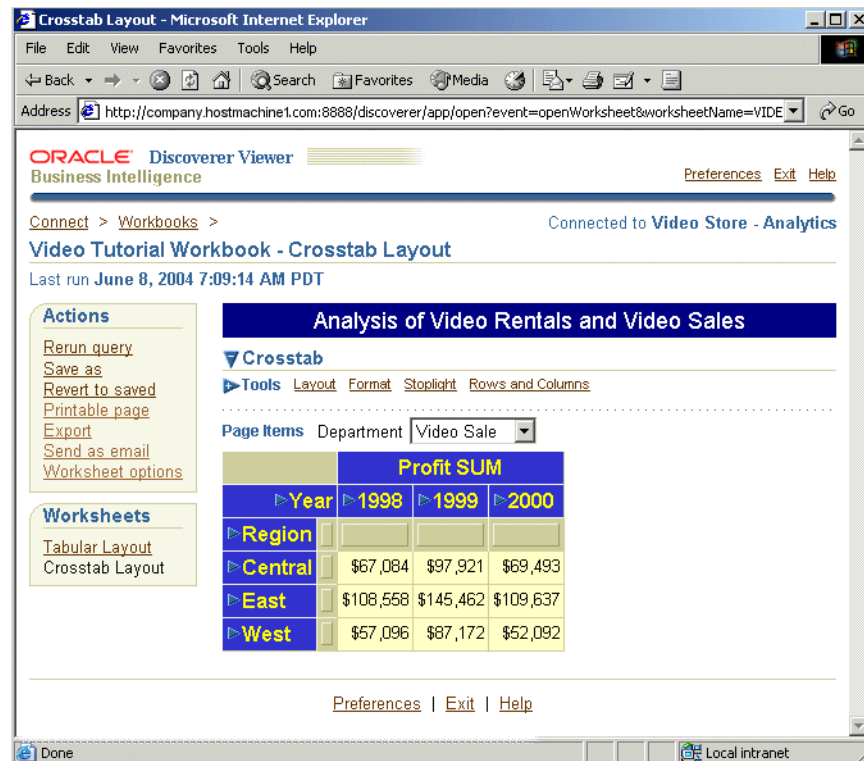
Crosstab Layout - Microsoft Internet Explorer

File Edit View Favorites Tools Help

Back Search Favorites Media

Address http://company.hostmachine1.com:8888/discoverer/app/open?event=openWorksheet&worksheetName=VIDE Go

ORACLE Discoverer Viewer
Business Intelligence

Preferences Exit Help

Connect > Workbooks >

Connected to Video Store - Analytics

Video Tutorial Workbook - Crosstab Layout

Last run June 8, 2004 7:09:14 AM PDT

Actions
Rerun query
Save as
Revert to saved
Printable page
Export
Send as email
Worksheet options

Worksheets
Tabular Layout
Crosstab Layout

Analysis of Video Rentals and Video Sales

Crosstab

Tools Layout Format Stoplight Rows and Columns

Page Items Department Video Sale

| | Profit SUM | | |
|---|---|---|---|
| Year | 1998 | 1999 | 2000 |
| Region | | | |
| Central | \$67,084 | \$97,921 | \$69,493 |
| East | \$108,558 | \$145,462 | \$109,637 |
| West | \$57,096 | \$87,172 | \$52,092 |

Preferences | Exit | Help

Done

Local intranet